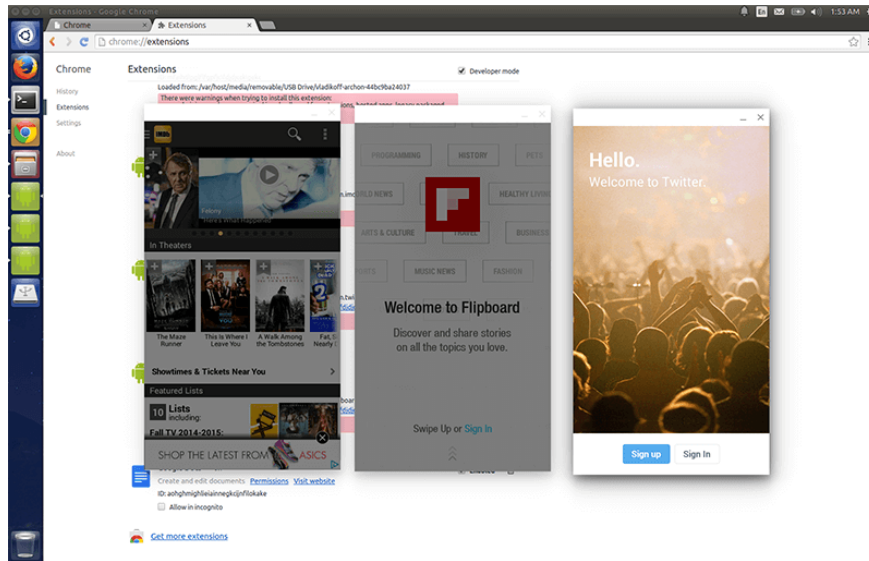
Extensions - Google Chrome
1:53 AM
Chrome
Extensions
chrome://extensions

Chrome
History
Extensions
Settings
About

Extensions
Developer mode
Loaded from: /var/host/media/removable/USB Drive/vladikoff-archon-44bc9ba24037
There were warnings when trying to install this extension:

IMDb
Felony
In Theaters
The Maze Runner
This Is Where I Leave You
A Walk Among the Tombstones
Showtimes & Tickets Near You
Featured Lists
10 Lists including:
Fall TV 2014-2015:
SHOP THE LATEST FROM ASICS

PROGRAMMING
HISTORY
WORLD NEWS
HEALTHY LIVING
ARTS & CULTURE
TRAVEL
BUSINESS
MUSIC NEWS
FASHION
Welcome to Flipboard
Discover and share stories on all the topics you love.
Swipe Up or Sign In

Hello.
Welcome to Twitter.
Sign up
Sign In

Create and edit documents Permissions Visit website
ID: aohghmighlieiainnegkcijnfilokake
Allow in incognito
Get more extensions